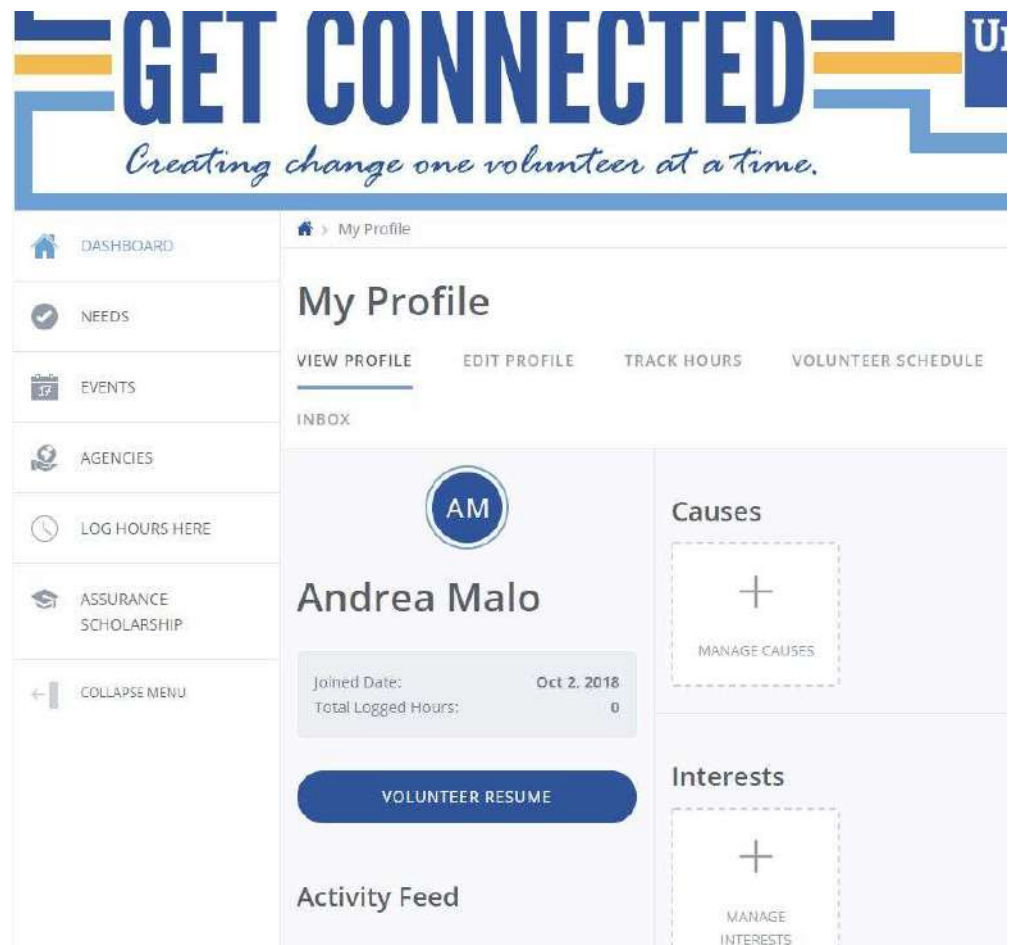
GET CONNECTED

Creating change one volunteer at a time.

DASHBOARD

NEEDS

EVENTS

AGENCIES

LOG HOURS HERE

ASSURANCE SCHOLARSHIP

COLLAPSE MENU

My Profile

My Profile

VIEW PROFILE

EDIT PROFILE

TRACK HOURS

VOLUNTEER SCHEDULE

INBOX

AM

Andrea Malo

| Joined Date: | Oct 2, 2018 |
|---|---|
| Total Logged Hours: | 0 |

VOLUNTEER RESUME

Activity Feed

Causes

MANAGE CAUSES

Interests

MANAGE INTERESTS